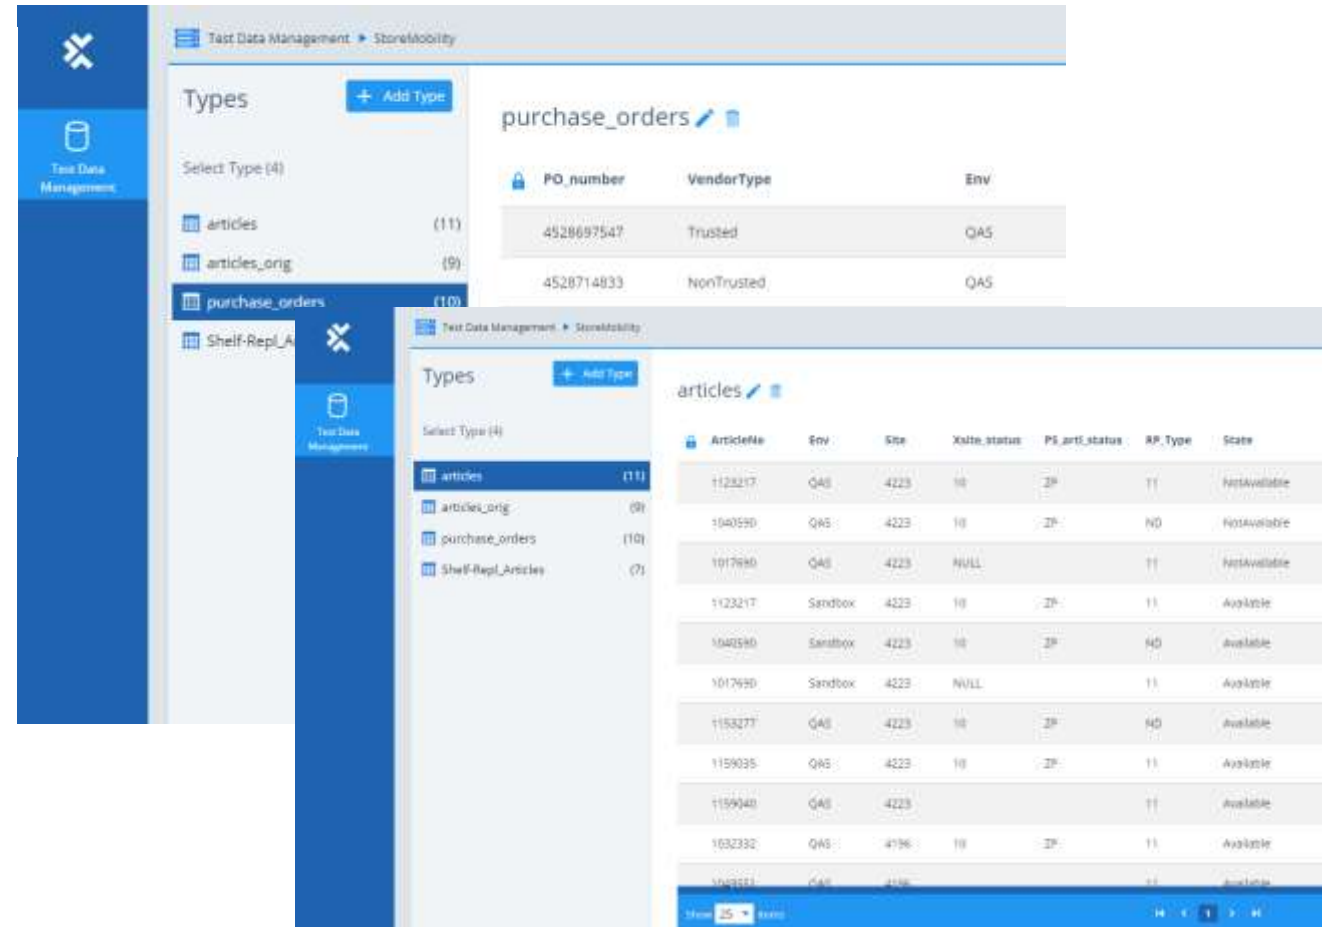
Test Data Management

Test Data Management ▸ StoreMobility

Types
+ Add Type

Select Type (4)

articles (11)
articles_orig (9)
purchase_orders (10)
Shelf-Repl_A

purchase_orders

| PO_number | VendorType | Env |
|---|---|---|
| 4528697547 | Trusted | QAS |
| 4528714833 | NonTrusted | QAS |

Test Data Management

Test Data Management ▸ StoreMobility

Types
+ Add Type

Select Type (4)

articles (11)
articles_orig (9)
purchase_orders (10)
Shelf-Repl_Articles (7)

articles

| ArticleNo | Env | Site | Xsite_status | PS_artl_status | RP_Type | State |
|---|---|---|---|---|---|---|
| 1123217 | QAS | 4223 | 10 | ZP | 11 | NotAvailable |
| 1040590 | QAS | 4223 | 10 | ZP | ND | NotAvailable |
| 1017690 | QAS | 4223 | NULL | | 11 | NotAvailable |
| 1123217 | Sandbox | 4223 | 10 | ZP | 11 | Available |
| 1040590 | Sandbox | 4223 | 10 | ZP | ND | Available |
| 1017690 | Sandbox | 4223 | NULL | | 11 | Available |
| 1153277 | QAS | 4223 | 10 | ZP | ND | Available |
| 1159035 | QAS | 4223 | 10 | ZP | 11 | Available |
| 1159040 | QAS | 4223 | | | 11 | Available |
| 1032332 | QAS | 4196 | 10 | ZP | 11 | Available |
| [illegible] | QAS | 4196 | | | 11 | Available |

Show 25 items
1